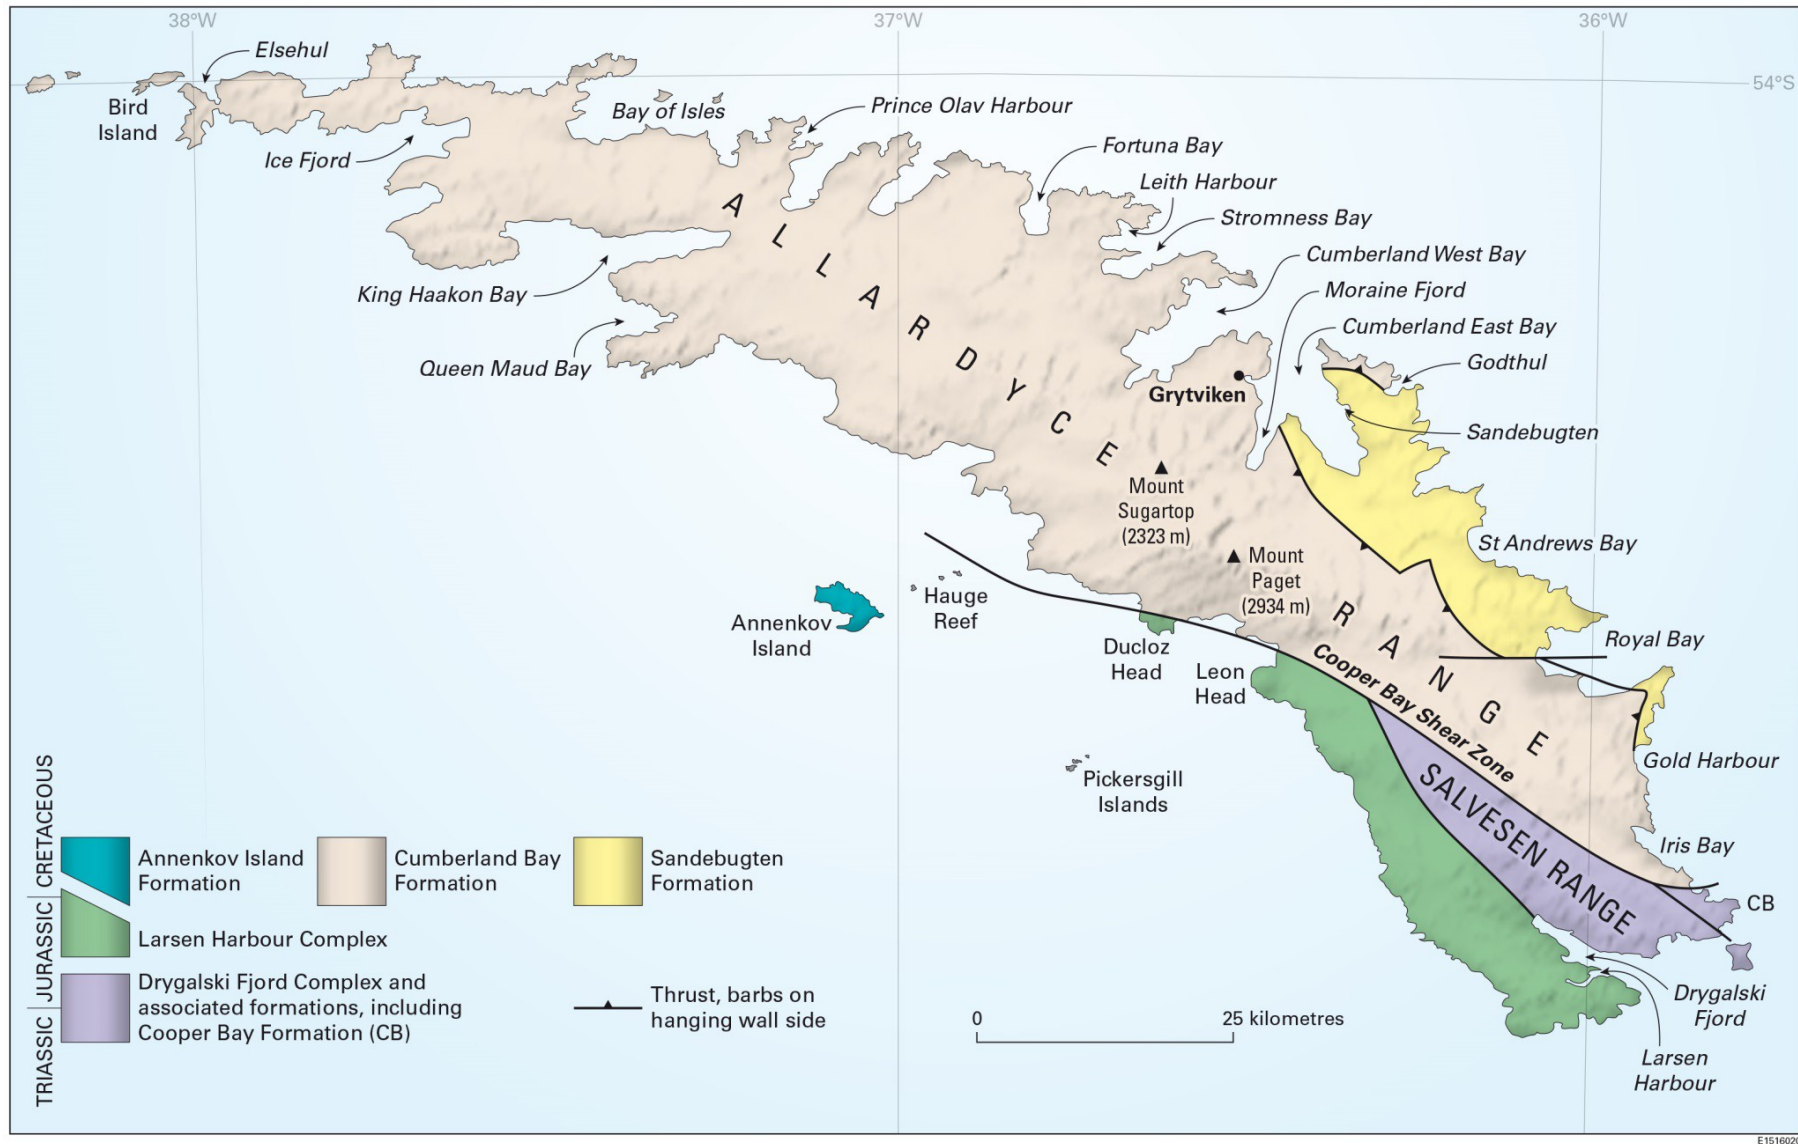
38°W
37°W
36°W
54°S

Elsehul
Bird Island
Ice Fjord
Bay of Isles
Prince Olav Harbour
Fortuna Bay
Leith Harbour
Stromness Bay
Cumberland West Bay
Moraine Fjord
Cumberland East Bay
Godthul
King Haakon Bay
Queen Maud Bay
ALLARDYCE RANGE
Grytviken
Sandebugten
Mount Sugartop (2323 m)
Mount Paget (2934 m)
St Andrews Bay
Annenkov Island
Hauge Reef
Ducloz Head
Leon Head
Royal Bay
Cooper Bay Shear Zone
Gold Harbour
SALVESEN RANGE
Pickersgill Islands
Iris Bay
CB
Drygalski Fjord
Larsen Harbour

TRIASSIC JURASSIC CRETACEOUS
Annenkov Island Formation
Cumberland Bay Formation
Sandebugten Formation
Larsen Harbour Complex
Drygalski Fjord Complex and associated formations, including Cooper Bay Formation (CB)
Thrust, barbs on hanging wall side
0
25 kilometres
E151602